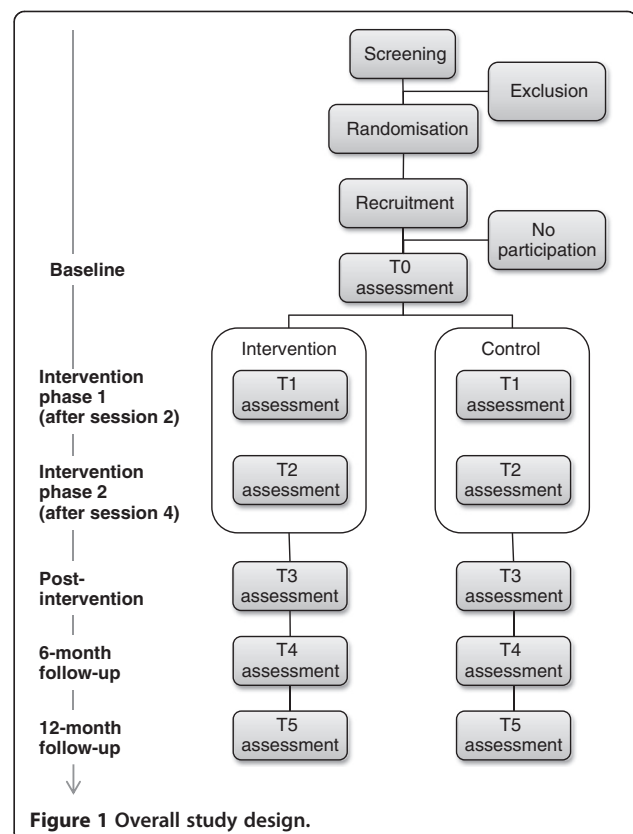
Screening

Exclusion

Randomisation

Recruitment

No participation

Baseline

T0 assessment

Intervention

Control

Intervention phase 1 (after session 2)

T1 assessment

T1 assessment

Intervention phase 2 (after session 4)

T2 assessment

T2 assessment

Post-intervention

T3 assessment

T3 assessment

6-month follow-up

T4 assessment

T4 assessment

12-month follow-up

T5 assessment

T5 assessment

Figure 1 Overall study design.